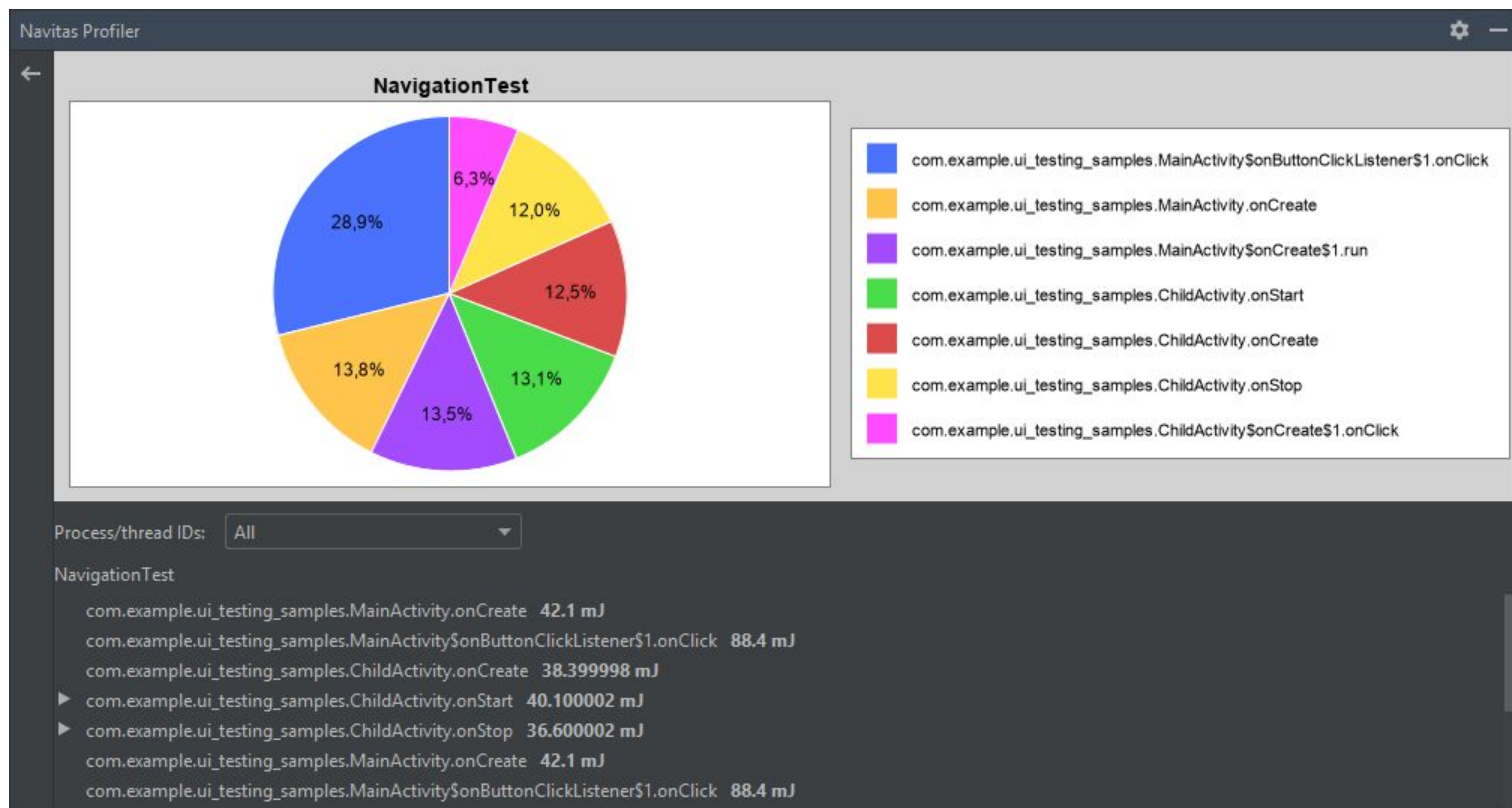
Navitas Profiler

NavigationTest

6,3%
12,0%
28,9%
12,5%
13,8%
13,1%
13,5%

com.example.ui_testing_samples.MainActivity$onButtonClickListener$1.onClick
com.example.ui_testing_samples.MainActivity.onCreate
com.example.ui_testing_samples.MainActivity$onCreate$1.run
com.example.ui_testing_samples.ChildActivity.onStart
com.example.ui_testing_samples.ChildActivity.onCreate
com.example.ui_testing_samples.ChildActivity.onStop
com.example.ui_testing_samples.ChildActivity$onCreate$1.onClick

Process/thread IDs: All

NavigationTest
com.example.ui_testing_samples.MainActivity.onCreate **42.1 mJ**
com.example.ui_testing_samples.MainActivity$onButtonClickListener$1.onClick **88.4 mJ**
com.example.ui_testing_samples.ChildActivity.onCreate **38.399998 mJ**
com.example.ui_testing_samples.ChildActivity.onStart **40.100002 mJ**
com.example.ui_testing_samples.ChildActivity.onStop **36.600002 mJ**
com.example.ui_testing_samples.MainActivity.onCreate **42.1 mJ**
com.example.ui_testing_samples.MainActivity$onButtonClickListener$1.onClick **88.4 mJ**